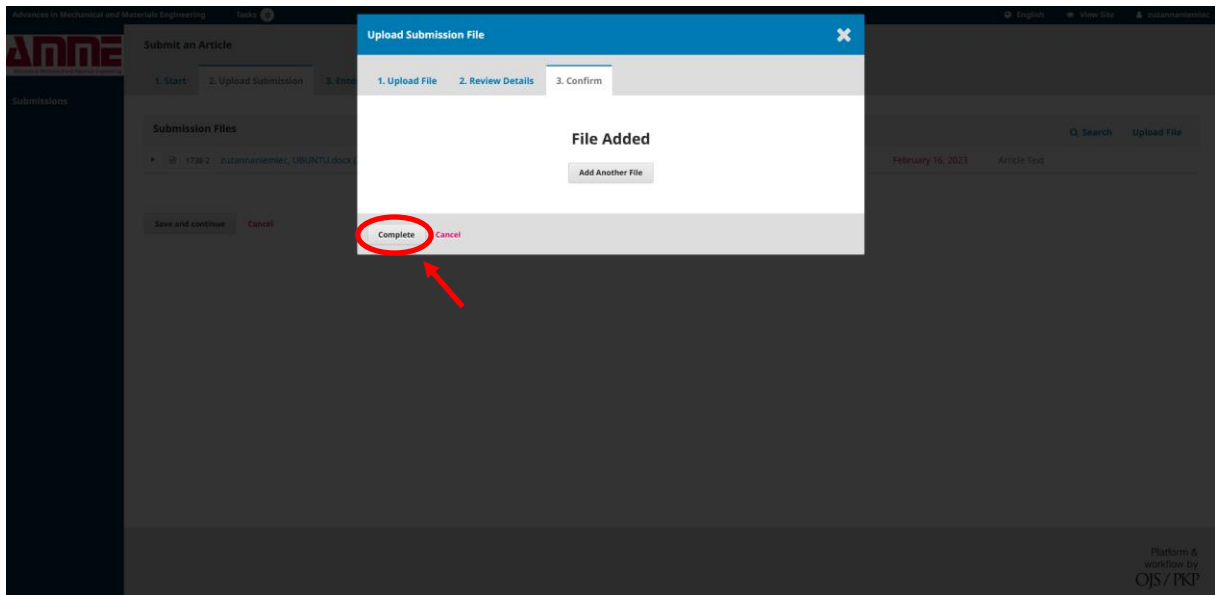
Advances in Mechanical and Materials Engineering Tasks 0

English View Site zuzannaniemiec

AMME

Submissions

Submit an Article

1. Start 2. Upload Submission 3. Ente

Submission Files

Search Upload File

1738-2 zuzannaniemiec, UBUNTU.docx

February 16, 2023 Article Text

Save and continue Cancel

Upload Submission File

1. Upload File 2. Review Details 3. Confirm

File Added

Add Another File

Complete Cancel

Platform & workflow by OJS / PKP